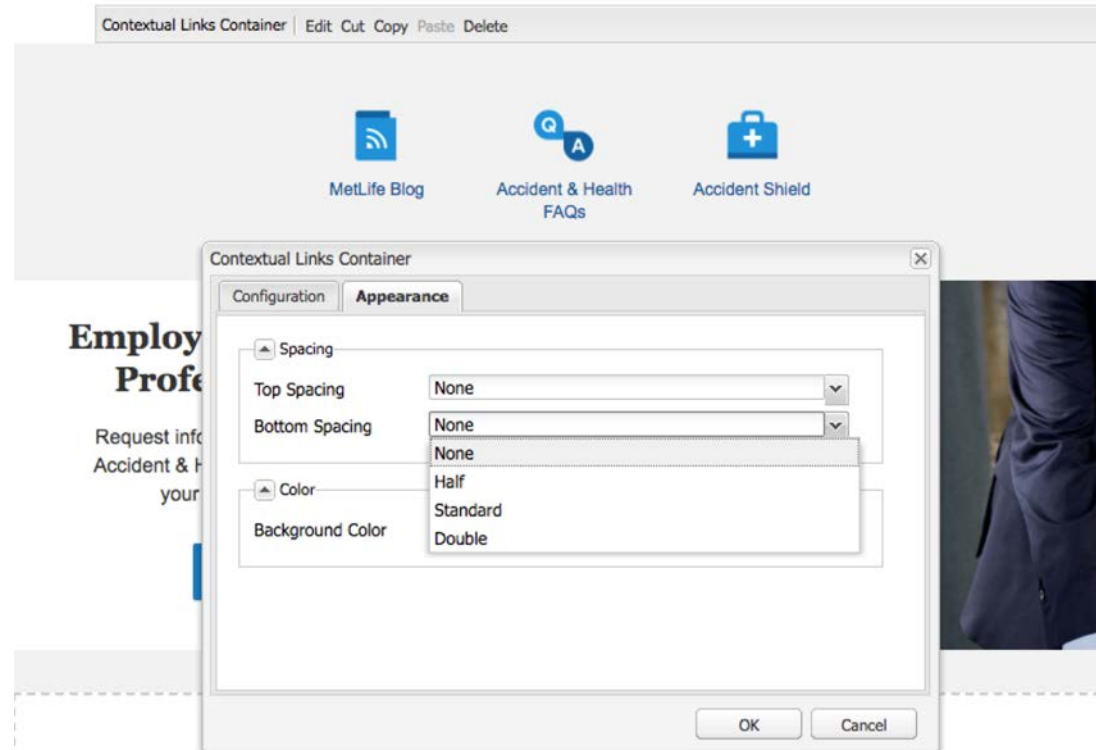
Contextual Links Container | Edit Cut Copy Paste Delete

Q A

MetLife Blog

Accident & Health FAQs

Accident Shield

Employ
Profe

Request info
Accident & H
your

Contextual Links Container

Configuration Appearance

Spacing

Top Spacing None

Bottom Spacing None

None
Half
Standard
Double

Color

Background Color

OK Cancel